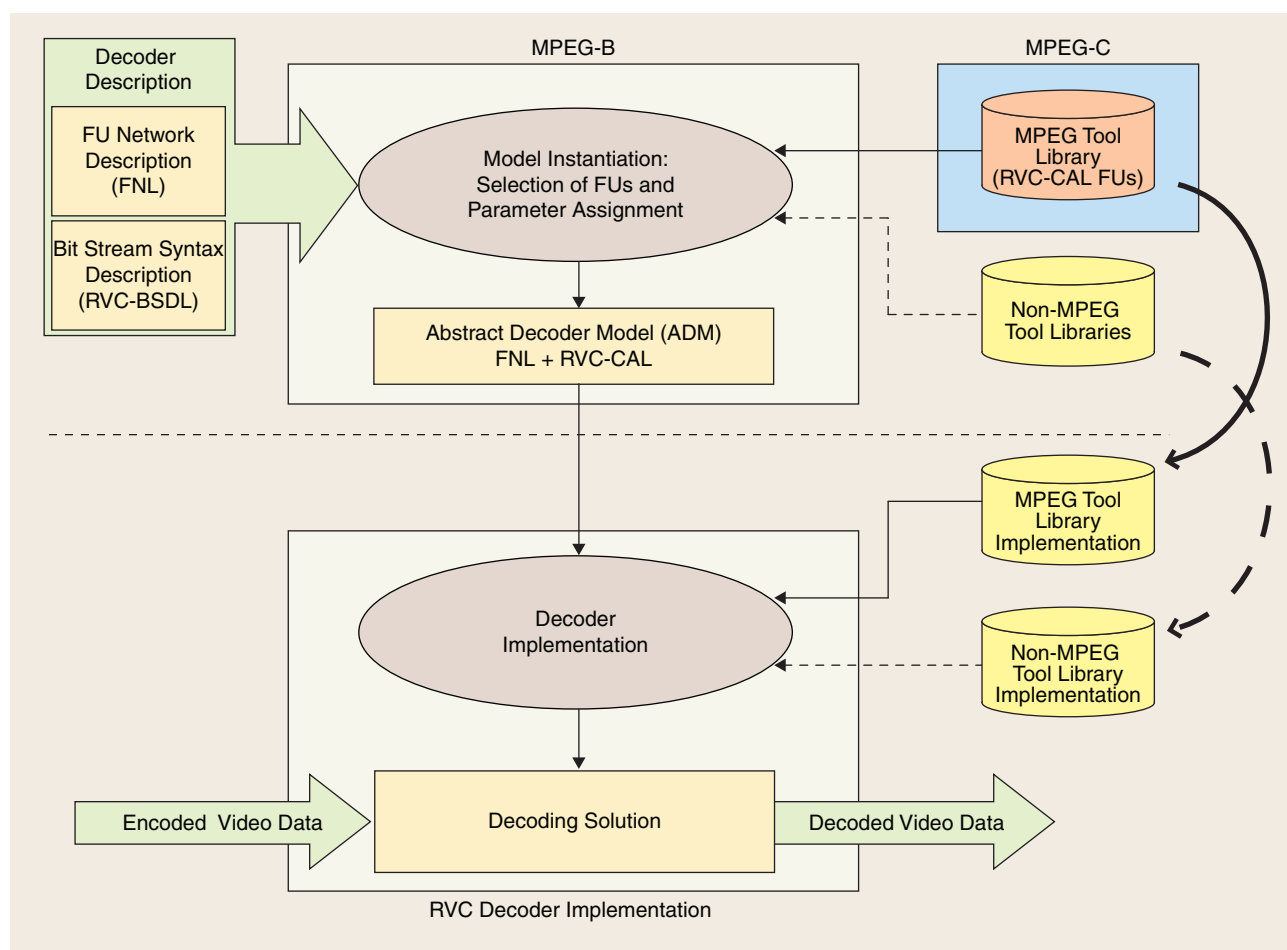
Decoder Description

FU Network Description (FNL)

Bit Stream Syntax Description (RVC-BSDL)

MPEG-B

Model Instantiation: Selection of FUs and Parameter Assignment

Abstract Decoder Model (ADM) FNL + RVC-CAL

MPEG-C

MPEG Tool Library (RVC-CAL FUs)

Non-MPEG Tool Libraries

MPEG Tool Library Implementation

Decoder Implementation

Non-MPEG Tool Library Implementation

Encoded Video Data

Decoding Solution

Decoded Video Data

RVC Decoder Implementation